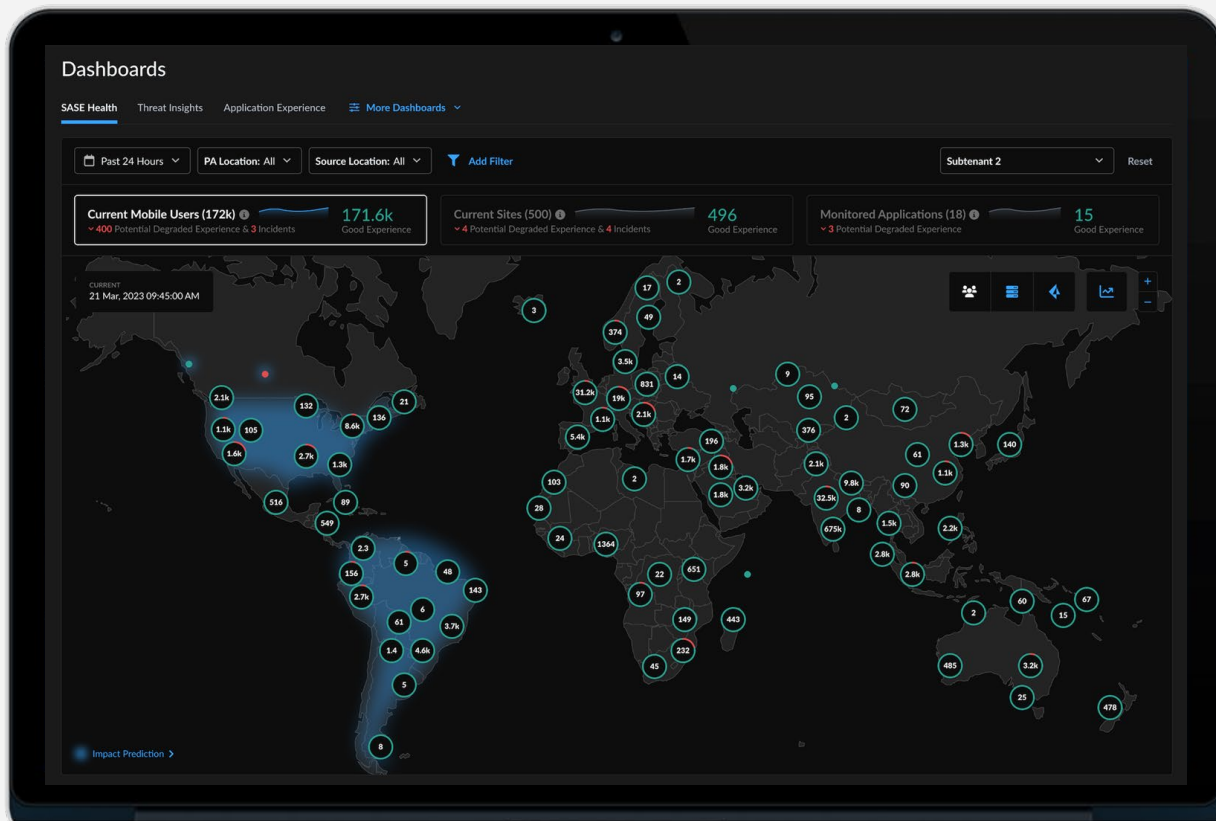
Dashboards

SASE Health Threat Insights Application Experience More Dashboards

Past 24 Hours PA Location: All Source Location: All Add Filter Subtenant 2 Reset

Current Mobile Users (172k) 171.6k
400 Potential Degraded Experience & 3 Incidents Good Experience

Current Sites (500) 496
4 Potential Degraded Experience & 4 Incidents Good Experience

Monitored Applications (18) 15
3 Potential Degraded Experience Good Experience

CURRENT
21 Mar, 2023 09:45:00 AM

3 17 2 49 374 3.5k 831 14 31.2k 19k 2.1k 1.1k 9 95 2 72 376 5.4k 196 1.7k 1.8k 1.8k 3.2k 2.1k 61 1.3k 140 1.1k 9.8k 90 32.5k 8 675k 1.5k 2.2k 2.8k 2.8k 103 2 28 24 1364 22 651 97 149 443 232 45 2 60 15 67 485 3.2k 25 478

2.1k 132 21 1.1k 105 8.6k 136 1.6k 2.7k 1.3k 516 89 549 2.3 5 156 48 143 2.7k 6 61 3.7k 1.4 4.6k 5 8

Impact Prediction